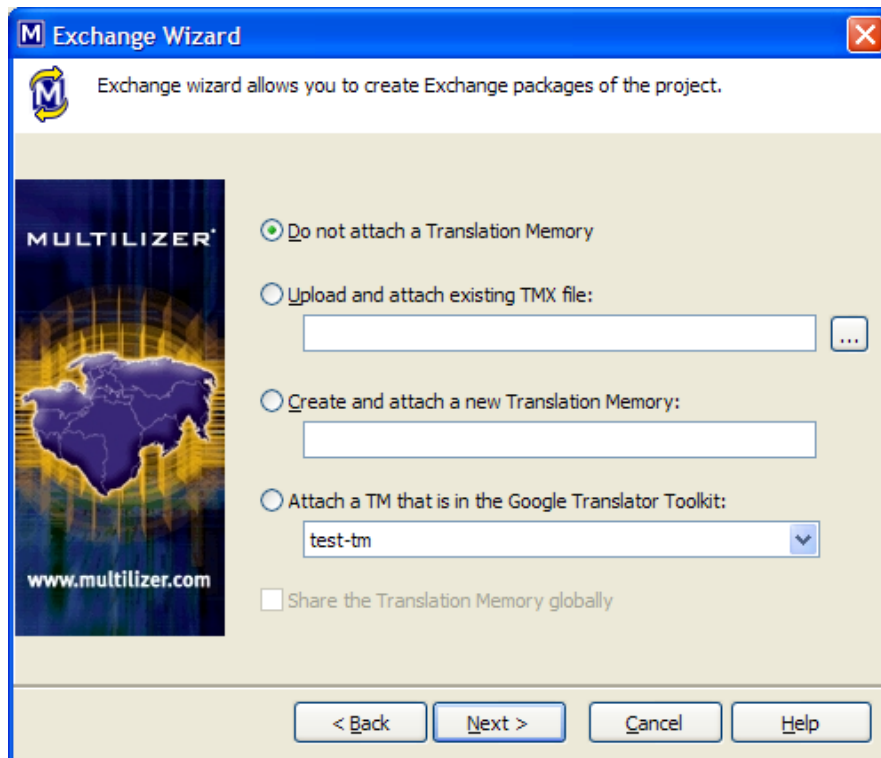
Exchange Wizard

Exchange wizard allows you to create Exchange packages of the project.

MULTILIZER

www.multilizer.com

Do not attach a Translation Memory

Upload and attach existing TMX file:

...

Create and attach a new Translation Memory:

Attach a TM that is in the Google Translator Toolkit:

test-tm

Share the Translation Memory globally

< Back

Next >

Cancel

Help